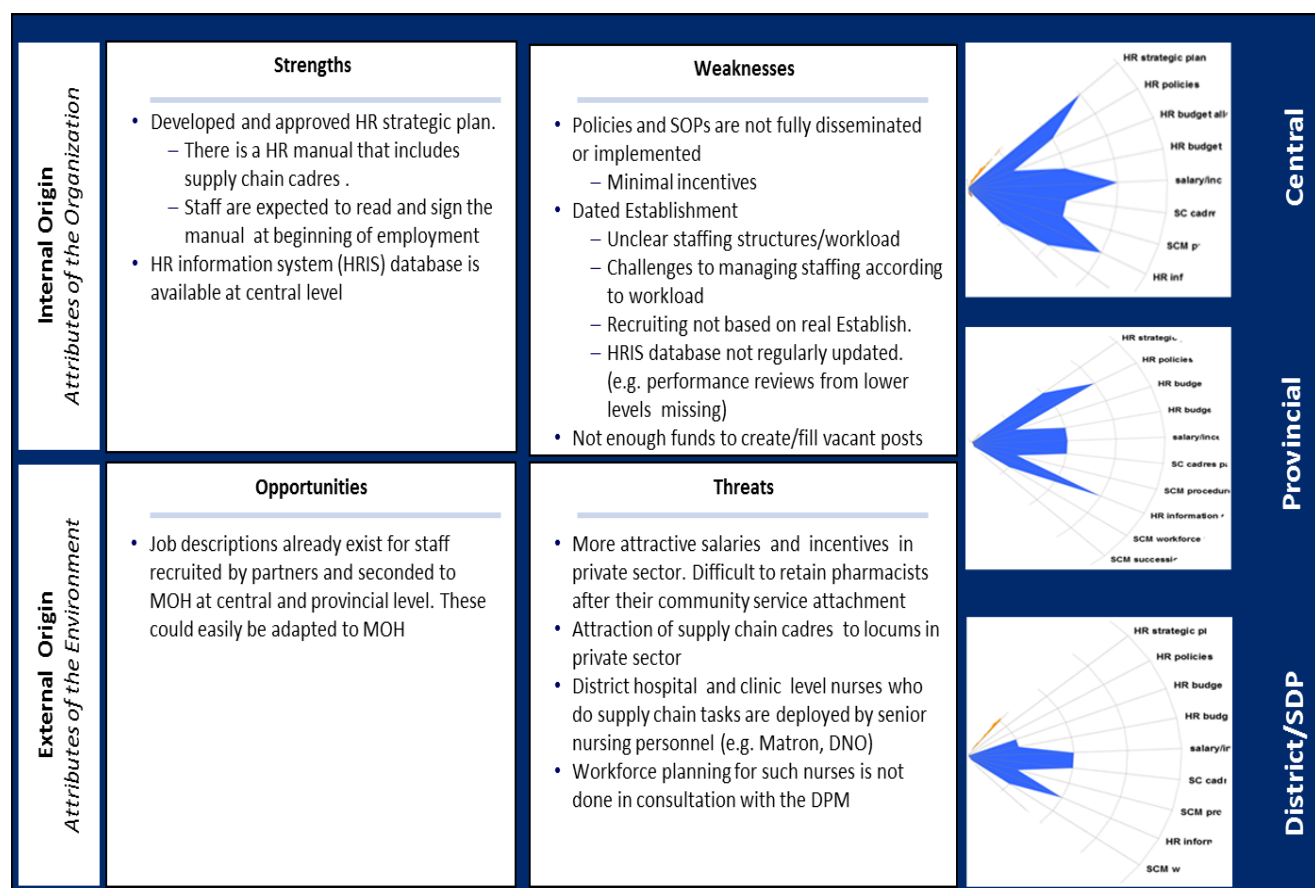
Internal Origin
Attributes of the Organization

Strengths

- Developed and approved HR strategic plan.
  – There is a HR manual that includes supply chain cadres .
  – Staff are expected to read and sign the manual at beginning of employment
- HR information system (HRIS) database is available at central level

Weaknesses

- Policies and SOPs are not fully disseminated or implemented
  – Minimal incentives
- Dated Establishment
  – Unclear staffing structures/workload
  – Challenges to managing staffing according to workload
  – Recruiting not based on real Establish.
  – HRIS database not regularly updated. (e.g. performance reviews from lower levels missing)
- Not enough funds to create/fill vacant posts

HR strategic plan
HR policies
HR budget all
HR budget
salary/inc
SC cadr
SCM p
HR inf

Central

HR strategic
HR policies
HR budge
HR budge
salary/ince
SC cadres p
SCM procedur
HR information
SCM workforce
SCM successi

Provincial

External Origin
Attributes of the Environment

Opportunities

- Job descriptions already exist for staff recruited by partners and seconded to MOH at central and provincial level. These could easily be adapted to MOH

Threats

- More attractive salaries and incentives in private sector. Difficult to retain pharmacists after their community service attachment
- Attraction of supply chain cadres to locums in private sector
- District hospital and clinic level nurses who do supply chain tasks are deployed by senior nursing personnel (e.g. Matron, DNO)
- Workforce planning for such nurses is not done in consultation with the DPM

HR strategic pl
HR policies
HR budge
HR budg
salary/ir
SC cadı
SCM pro
HR inforn
SCM w

District/SDP